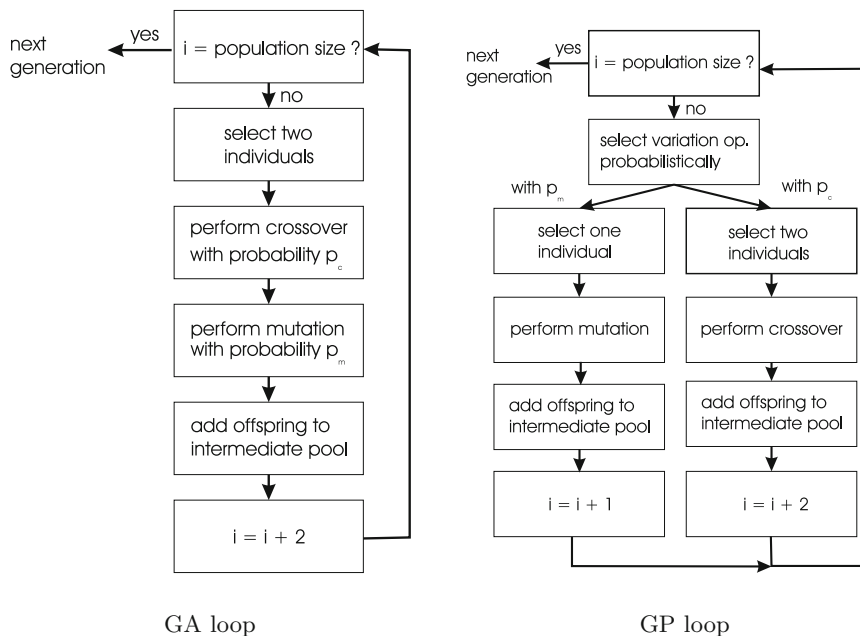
next generation

yes

i = population size ?

no

select two individuals

perform crossover with probability $p_c$

perform mutation with probability $p_m$

add offspring to intermediate pool

i = i + 2

GA loop

next generation

yes

i = population size ?

no

select variation op. probabilistically

with $p_m$

with $p_c$

select one individual

perform mutation

add offspring to intermediate pool

i = i + 1

select two individuals

perform crossover

add offspring to intermediate pool

i = i + 2

GP loop